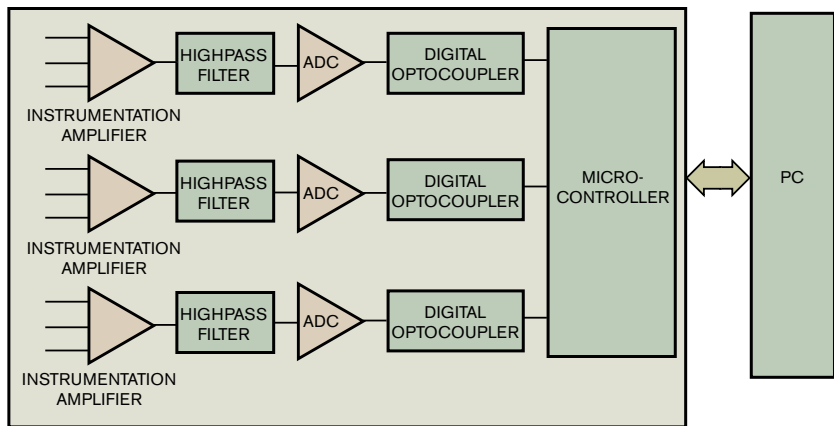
HIGHPASS FILTER

ADC

DIGITAL OPTOCOUPLER

INSTRUMENTATION AMPLIFIER

HIGHPASS FILTER

ADC

DIGITAL OPTOCOUPLER

MICRO-CONTROLLER

PC

INSTRUMENTATION AMPLIFIER

HIGHPASS FILTER

ADC

DIGITAL OPTOCOUPLER

INSTRUMENTATION AMPLIFIER